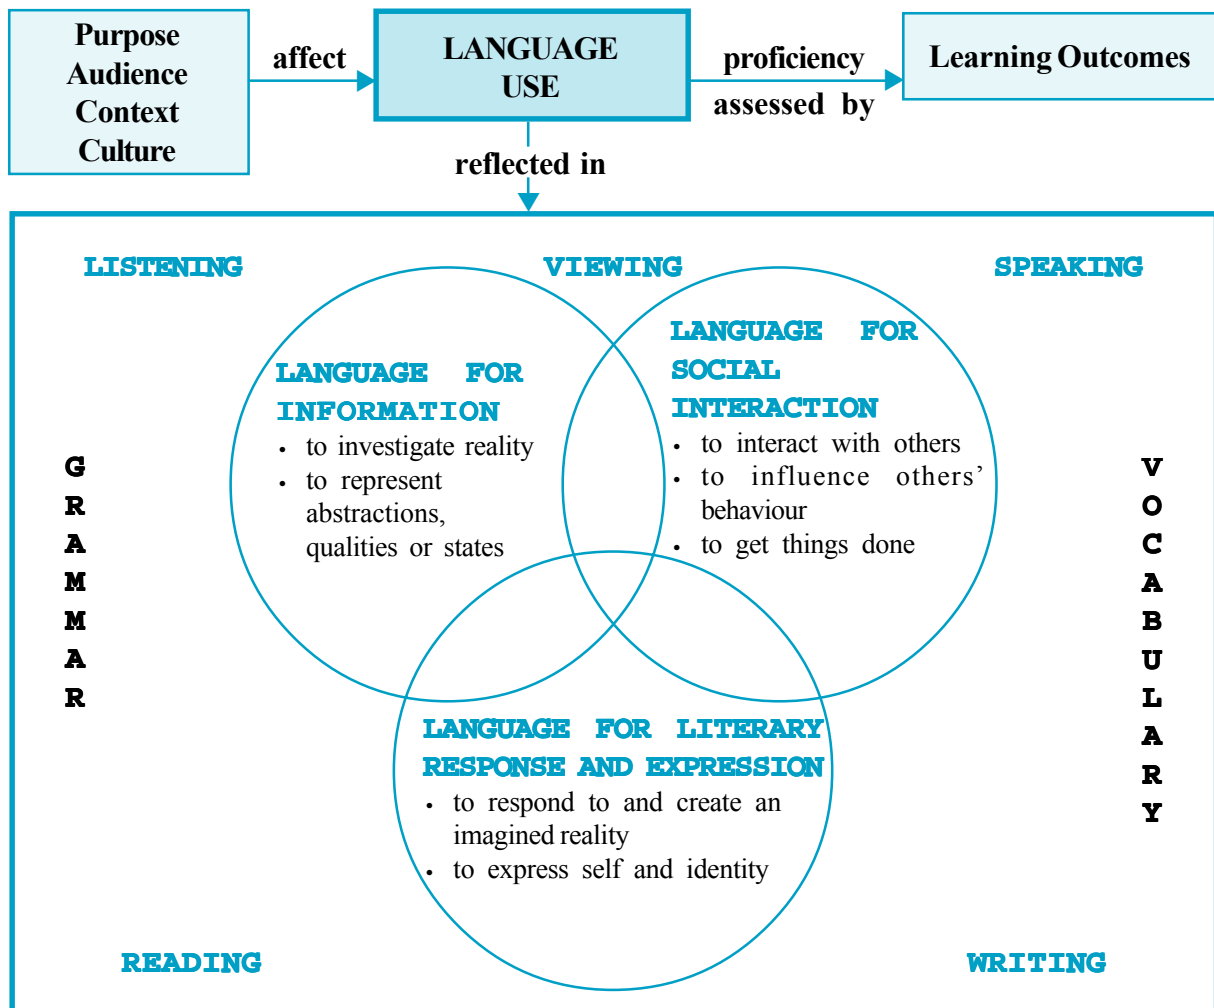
Purpose
Audience
Context
Culture

affect

LANGUAGE USE

proficiency
assessed by

Learning Outcomes

reflected in

LISTENING

VIEWING

SPEAKING

LANGUAGE FOR INFORMATION
• to investigate reality
• to represent abstractions, qualities or states

LANGUAGE FOR SOCIAL INTERACTION
• to interact with others
• to influence others' behaviour
• to get things done

G
R
A
M
M
A
R

V
O
C
A
B
U
L
A
R
Y

LANGUAGE FOR LITERARY RESPONSE AND EXPRESSION
• to respond to and create an imagined reality
• to express self and identity

READING

WRITING